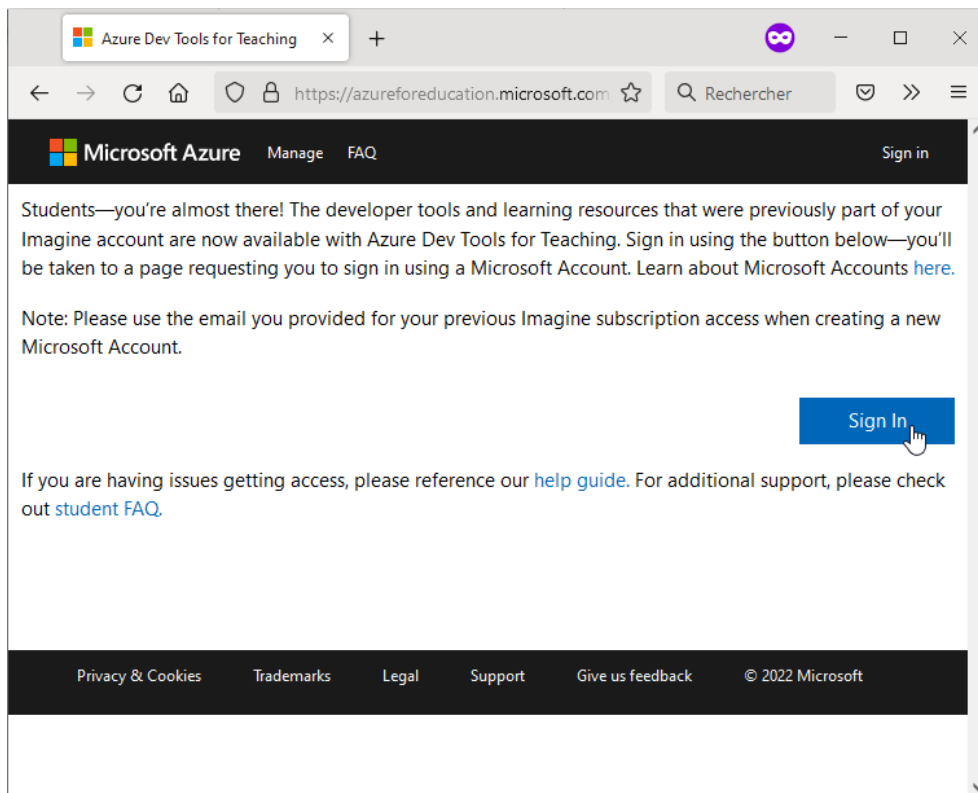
Azure Dev Tools for Teaching ×

https://azureforeducation.microsoft.com

Rechercher

Microsoft Azure Manage FAQ Sign in

Students—you're almost there! The developer tools and learning resources that were previously part of your Imagine account are now available with Azure Dev Tools for Teaching. Sign in using the button below—you'll be taken to a page requesting you to sign in using a Microsoft Account. Learn about Microsoft Accounts here.

Note: Please use the email you provided for your previous Imagine subscription access when creating a new Microsoft Account.

Sign In

If you are having issues getting access, please reference our help guide. For additional support, please check out student FAQ.

Privacy & Cookies Trademarks Legal Support Give us feedback © 2022 Microsoft